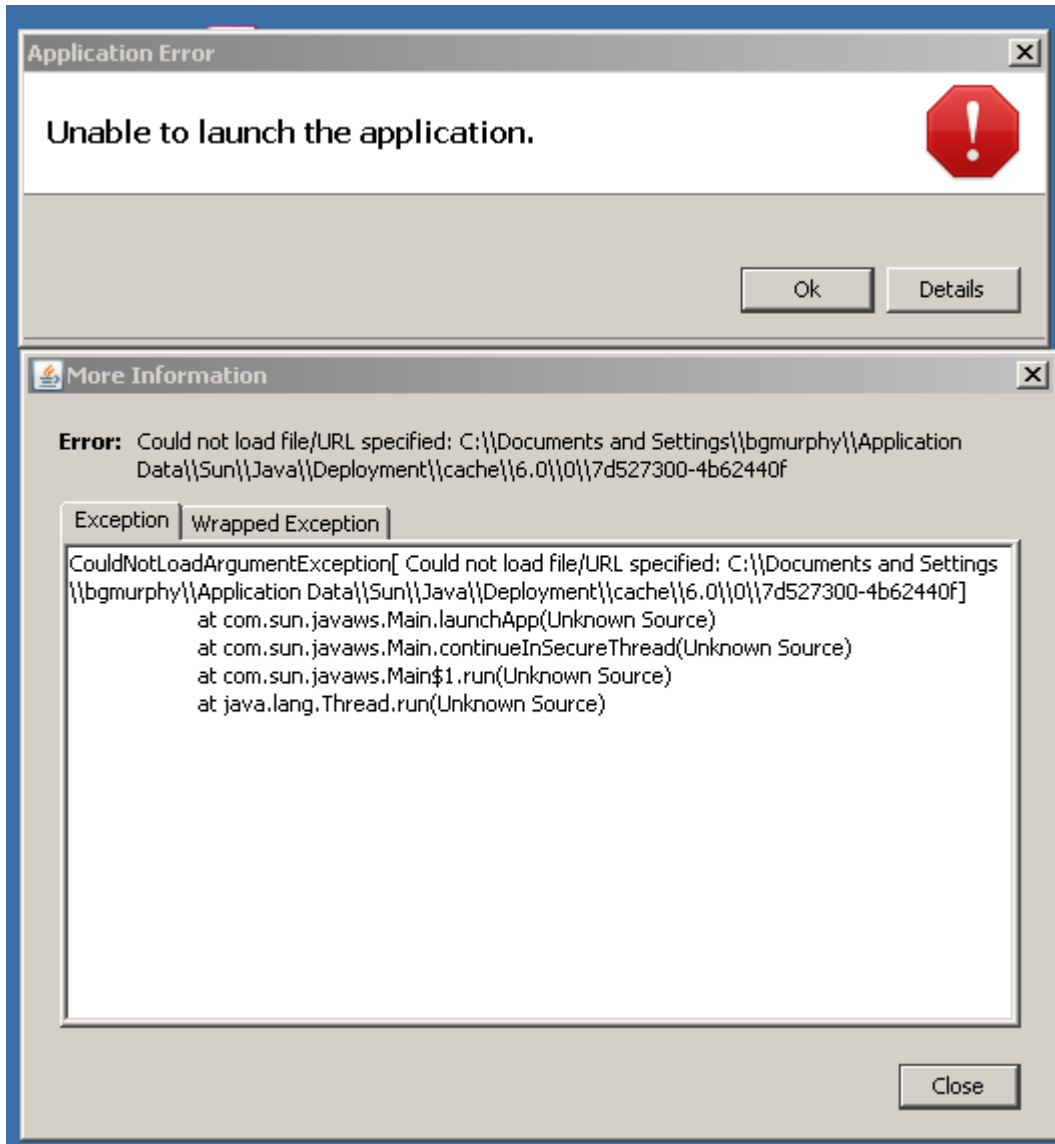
Application Error

Unable to launch the application.

Ok Details

More Information

Error: Could not load file/URL specified: C:\\Documents and Settings\\bgmurphy\\Application Data\\Sun\\Java\\Deployment\\cache\\6.0\\0\\7d527300-4b62440f

Exception | Wrapped Exception

CouldNotLoadArgumentException[ Could not load file/URL specified: C:\\Documents and Settings \\bgmurphy\\Application Data\\Sun\\Java\\Deployment\\cache\\6.0\\0\\7d527300-4b62440f]
at com.sun.javaws.Main.launchApp(Unknown Source)
at com.sun.javaws.Main.continueInSecureThread(Unknown Source)
at com.sun.javaws.Main$1.run(Unknown Source)
at java.lang.Thread.run(Unknown Source)

Close